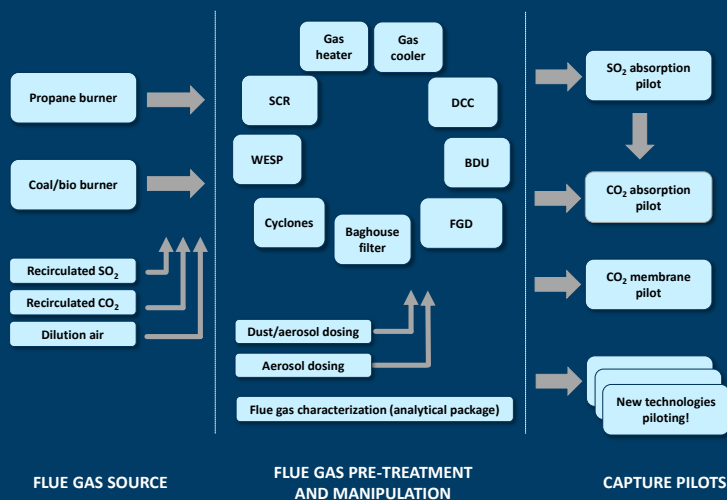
Propane burner

Coal/bio burner

Recirculated $SO_2$

Recirculated $CO_2$

Dilution air

Gas heater

Gas cooler

SCR

DCC

WESP

BDU

Cyclones

Baghouse filter

FGD

Dust/aerosol dosing

Aerosol dosing

Flue gas characterization (analytical package)

$SO_2$ absorption pilot

$CO_2$ absorption pilot

$CO_2$ membrane pilot

New technologies piloting!

FLUE GAS SOURCE

FLUE GAS PRE-TREATMENT AND MANIPULATION

CAPTURE PILOTS